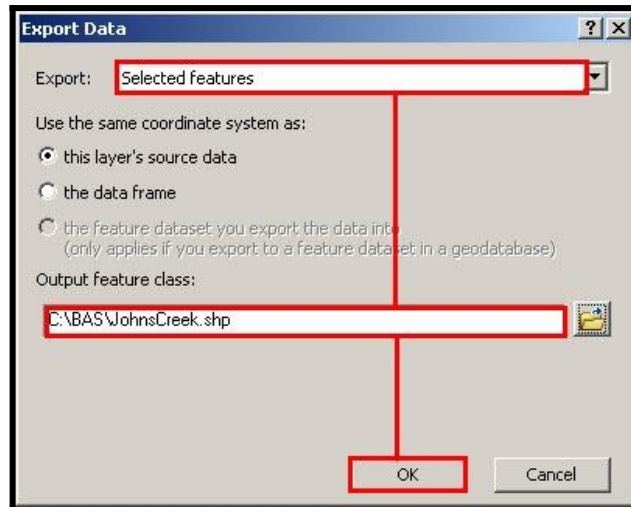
Export Data

? X

Export: Selected features

Use the same coordinate system as:

this layer's source data

the data frame

the feature dataset you export the data into (only applies if you export to a feature dataset in a geodatabase)

Output feature class:

C:\BAS\JohnsCreek.shp

OK

Cancel